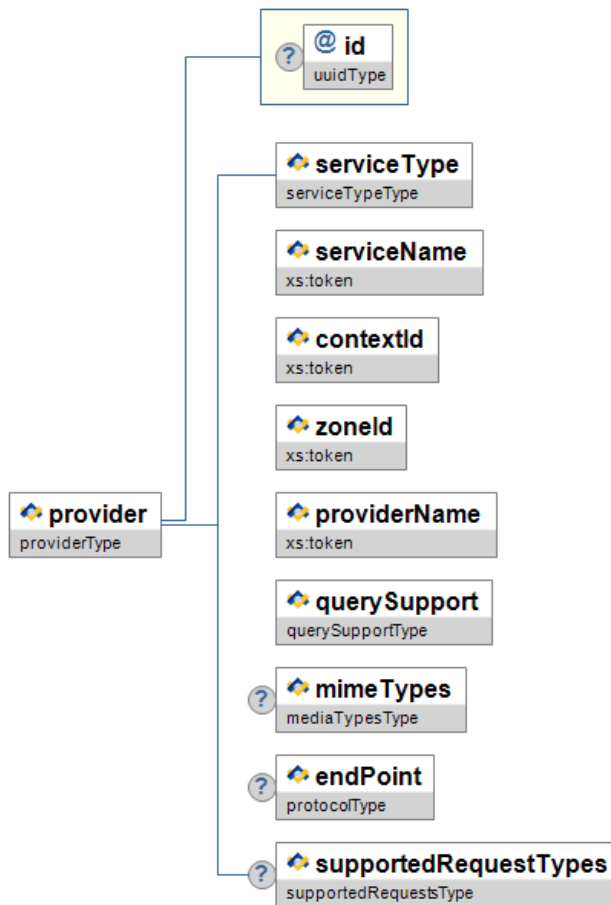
? @ id
uuidType

serviceType
serviceTypeType

serviceName
xs:token

contextId
xs:token

zoneId
xs:token

provider
providerType

providerName
xs:token

querySupport
querySupportType

? mimeTypes
mediaTypesType

? endPoint
protocolType

? supportedRequestTypes
supportedRequestsType